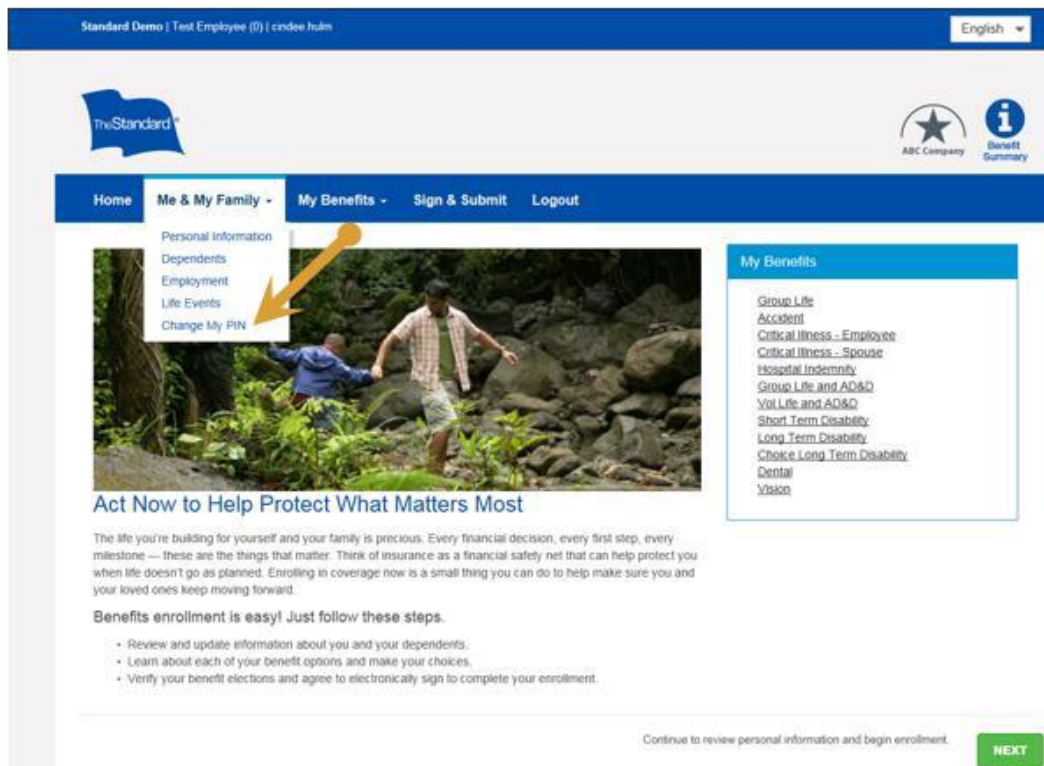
Standard Demo | Test Employee (0) | cindee.hulm

English

TheStandard

ABC Company

Benefit Summary

Home Me & My Family My Benefits Sign & Submit Logout

Personal Information
Dependents
Employment
Life Events
Change My PIN

My Benefits

Group Life
Accident
Critical Illness - Employee
Critical Illness - Spouse
Hospital Indemnity
Group Life and AD&D
Vol Life and AD&D
Short Term Disability
Long Term Disability
Choice Long Term Disability
Dental
Vision

Act Now to Help Protect What Matters Most

The life you're building for yourself and your family is precious. Every financial decision, every first step, every milestone — these are the things that matter. Think of insurance as a financial safety net that can help protect you when life doesn't go as planned. Enrolling in coverage now is a small thing you can do to help make sure you and your loved ones keep moving forward.

Benefits enrollment is easy! Just follow these steps.

- Review and update information about you and your dependents.
- Learn about each of your benefit options and make your choices.
- Verify your benefit elections and agree to electronically sign to complete your enrollment.

Continue to review personal information and begin enrollment.

NEXT